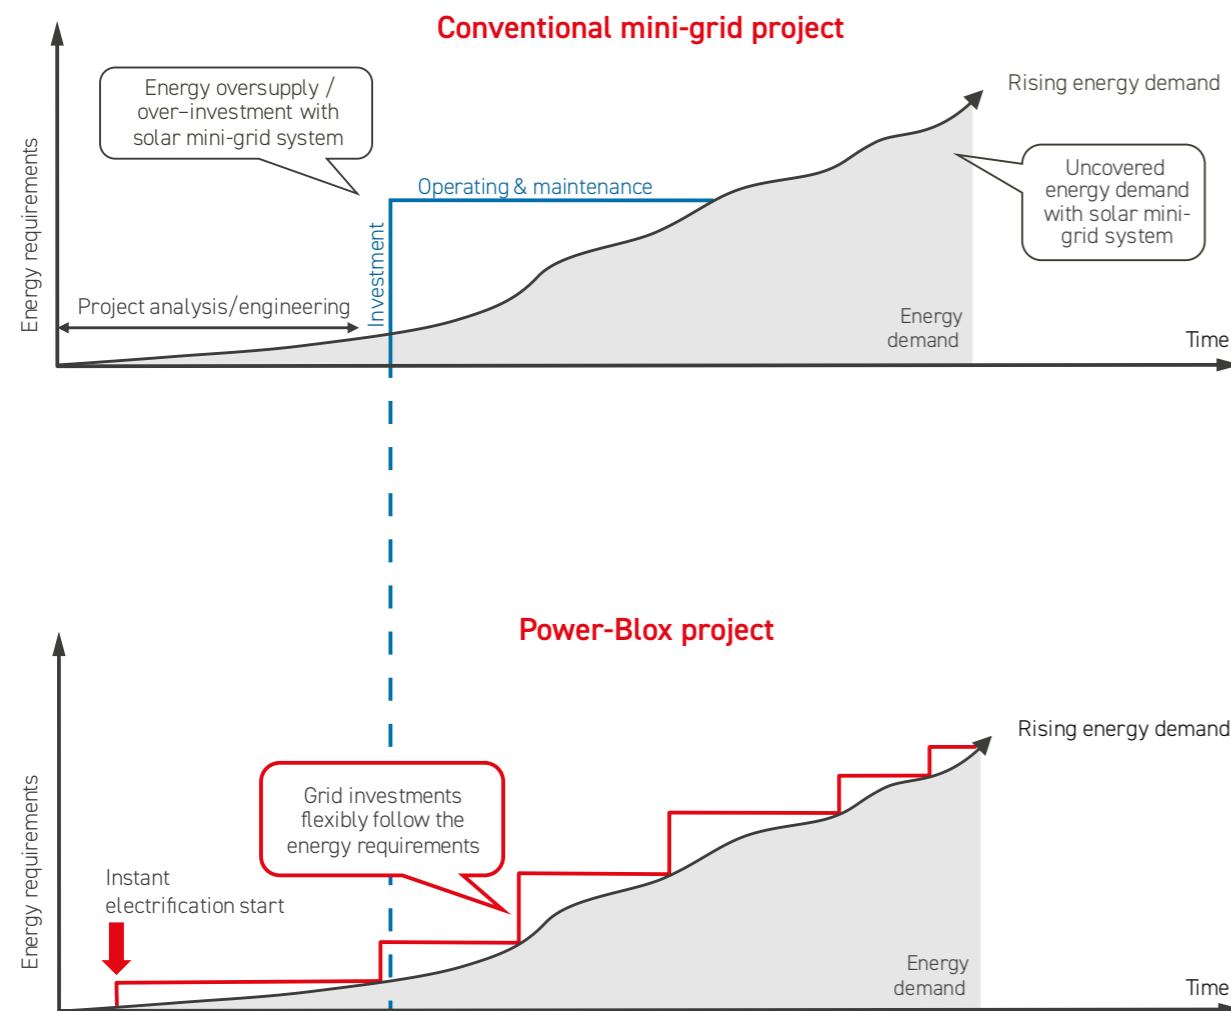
Conventional mini-grid project

Energy requirements

Energy oversupply / over-investment with solar mini-grid system

Rising energy demand

Operating & maintenance

Uncovered energy demand with solar mini-grid system

Investment

Project analysis/engineering

Energy demand

Time

Power-Blox project

Energy requirements

Rising energy demand

Grid investments flexibly follow the energy requirements

Instant electrification start

Energy demand

Time